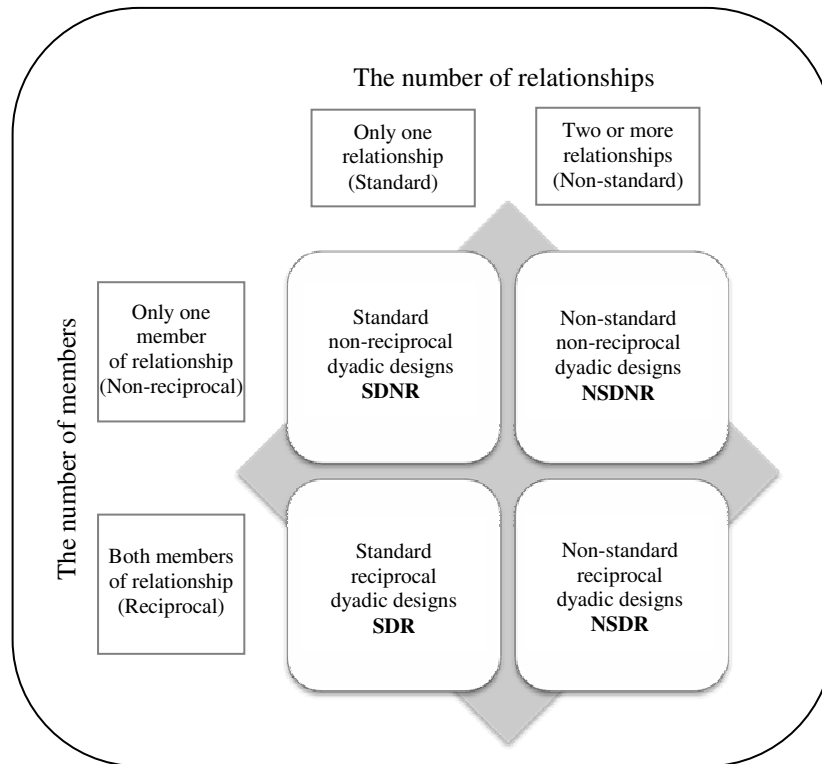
The number of relationships

Only one relationship (Standard)

Two or more relationships (Non-standard)

The number of members

Only one member of relationship (Non-reciprocal)

Standard non-reciprocal dyadic designs
**SDNR**

Non-standard non-reciprocal dyadic designs
**NSDNR**

Both members of relationship (Reciprocal)

Standard reciprocal dyadic designs
**SDR**

Non-standard reciprocal dyadic designs
**NSDR**